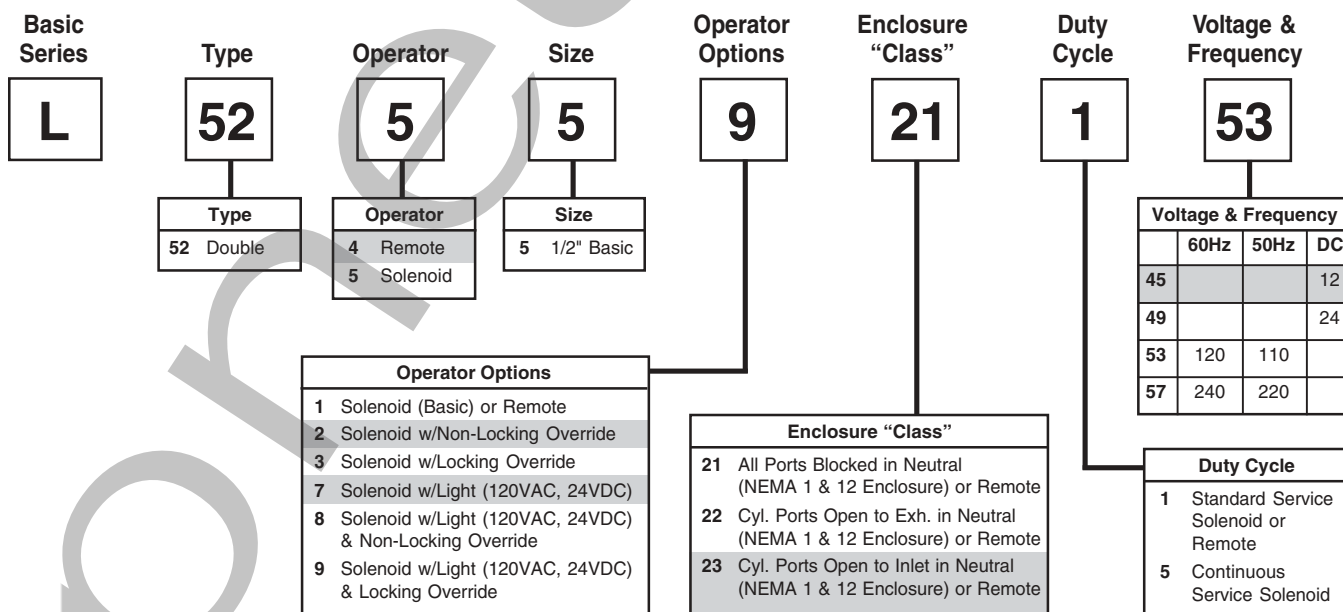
Basic Series

L

Type

52

Operator

5

Size

5

Operator Options

9

Enclosure "Class"

21

Duty Cycle

1

Voltage & Frequency

53

| Type | |
|---|---|
| 52 | Double |

| Operator | |
|---|---|
| 4 | Remote |
| 5 | Solenoid |

| Size | |
|---|---|
| 5 | 1/2" Basic |

| Voltage & Frequency | | | |
|---|---|---|---|
| | 60Hz | 50Hz | DC |
| 45 | | | 12 |
| 49 | | | 24 |
| 53 | 120 | 110 | |
| 57 | 240 | 220 | |

Operator Options
1 Solenoid (Basic) or Remote
2 Solenoid w/Non-Locking Override
3 Solenoid w/Locking Override
7 Solenoid w/Light (120VAC, 24VDC)
8 Solenoid w/Light (120VAC, 24VDC) & Non-Locking Override
9 Solenoid w/Light (120VAC, 24VDC) & Locking Override

Enclosure "Class"
21 All Ports Blocked in Neutral (NEMA 1 & 12 Enclosure) or Remote
22 Cyl. Ports Open to Exh. in Neutral (NEMA 1 & 12 Enclosure) or Remote
23 Cyl. Ports Open to Inlet in Neutral (NEMA 1 & 12 Enclosure) or Remote

Duty Cycle
1 Standard Service Solenoid or Remote
5 Continuous Service Solenoid